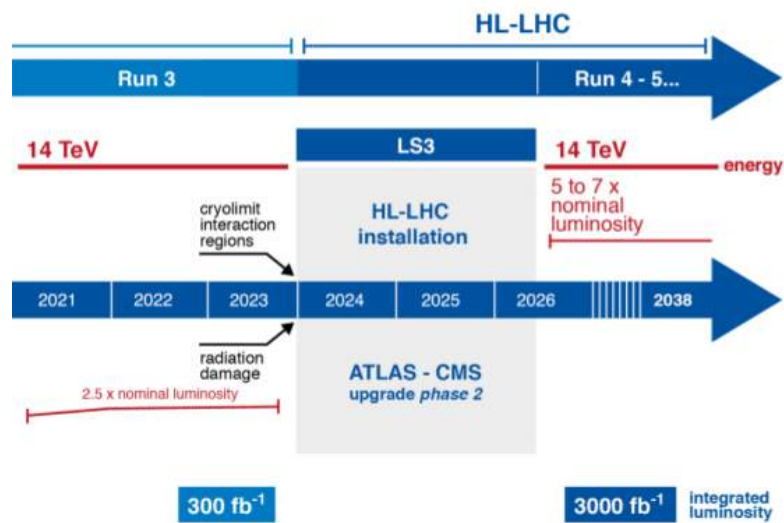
HL-LHC

Run 3

Run 4 - 5...

14 TeV

LS3

14 TeV

energy

5 to 7 x nominal luminosity

cryolimit interaction regions

HL-LHC installation

2021 2022 2023 2024 2025 2026 2038

radiation damage

ATLAS - CMS upgrade *phase 2*

2.5 x nominal luminosity

300 fb$^{-1}$

3000 fb$^{-1}$

integrated luminosity